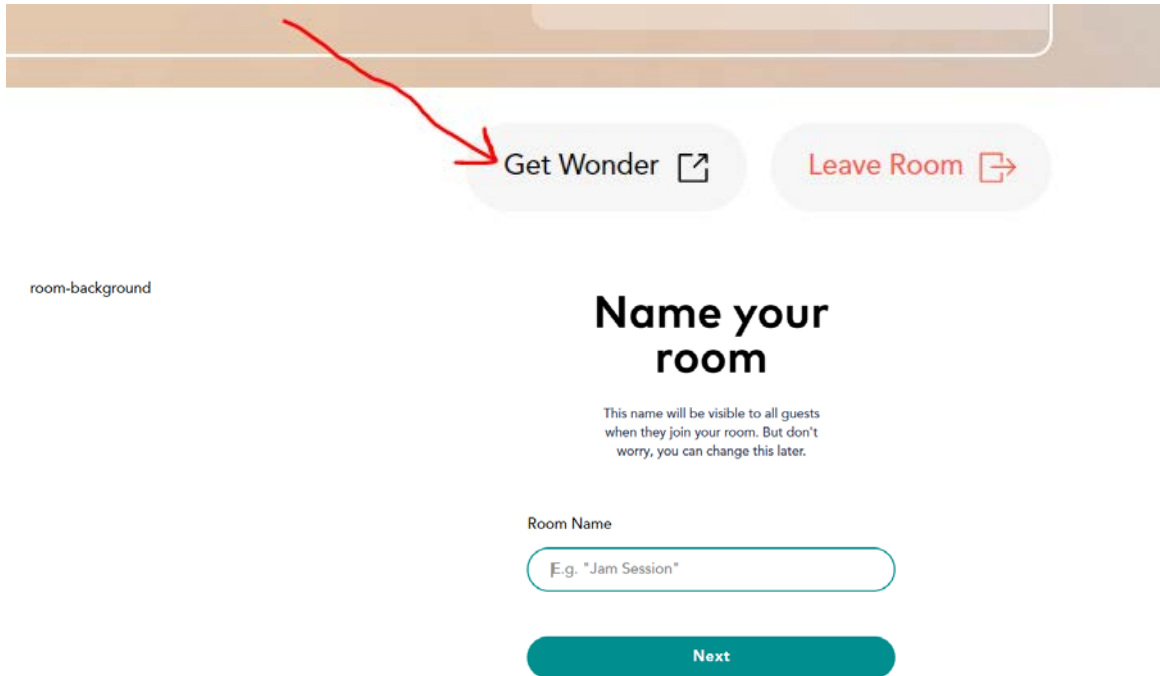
Get Wonder

Leave Room

room-background

Name your room

This name will be visible to all guests when they join your room. But don't worry, you can change this later.

Room Name

E.g. "Jam Session"

Next